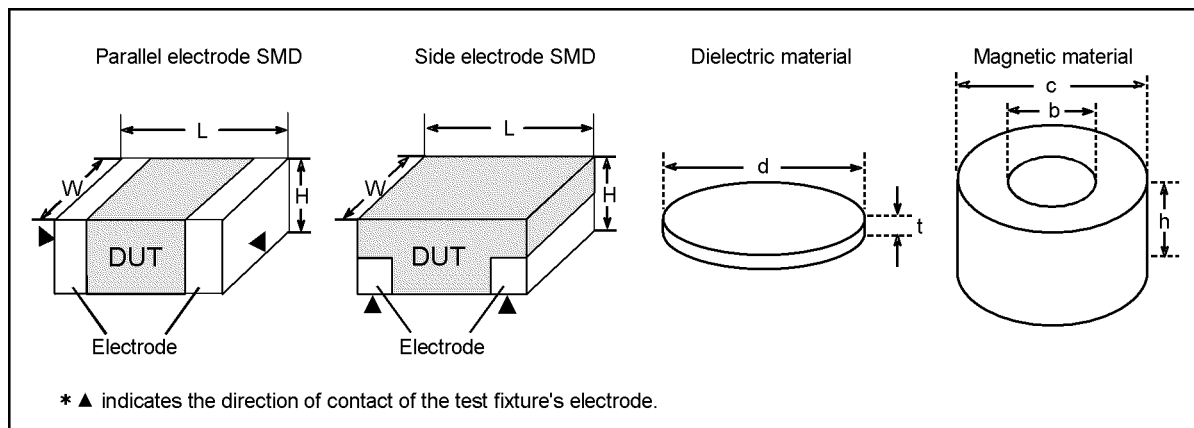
Parallel electrode SMD

Side electrode SMD

Dielectric material

Magnetic material

L

W

H

DUT

Electrode

L

W

H

DUT

Electrode

d

t

c

b

h

* ▲ indicates the direction of contact of the test fixture's electrode.